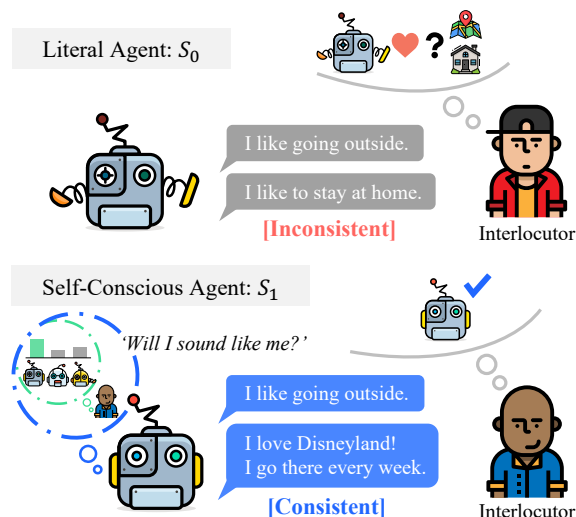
Literal Agent: $S_0$

?

I like going outside.

I like to stay at home.

[Inconsistent]

Interlocutor

Self-Conscious Agent: $S_1$

'Will I sound like me?'

I like going outside.

I love Disneyland! I go there every week.

[Consistent]

Interlocutor